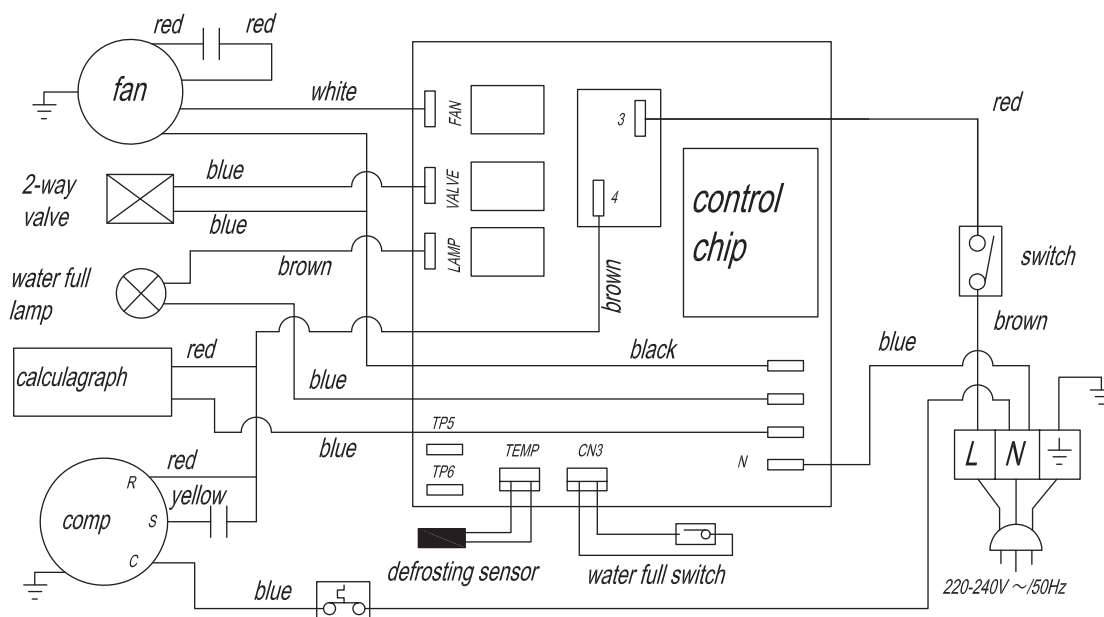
red
red
fan
white
FAN
3
red
2-way valve
blue
VALVE
4
control chip
blue
LAMP
water full lamp
brown
brown
switch
brown
red
black
blue
calculagraph
blue
TP5
blue
blue
red
TP6
TEMP
CN3
N
L
N
R
yellow
S
comp
C
defrosting sensor
water full switch
blue
220-240V ~/50Hz